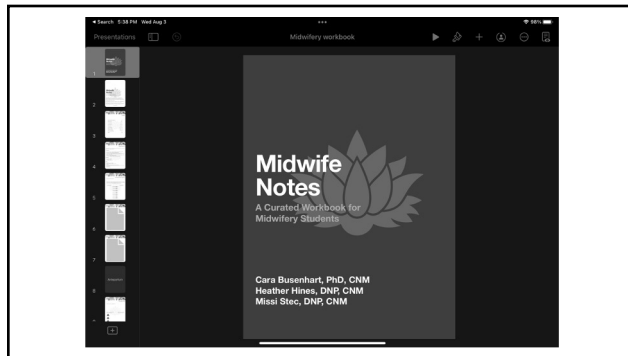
◀ Search 5:38 PM Wed Aug 3
56%

Presentations

Midwifery workbook

1
2
3
4
5
6
7
8

+

Midwife Notes

A Curated Workbook for Midwifery Students

Cara Busenhart, PhD, CNM
Heather Hines, DNP, CNM
Missi Stec, DNP, CNM